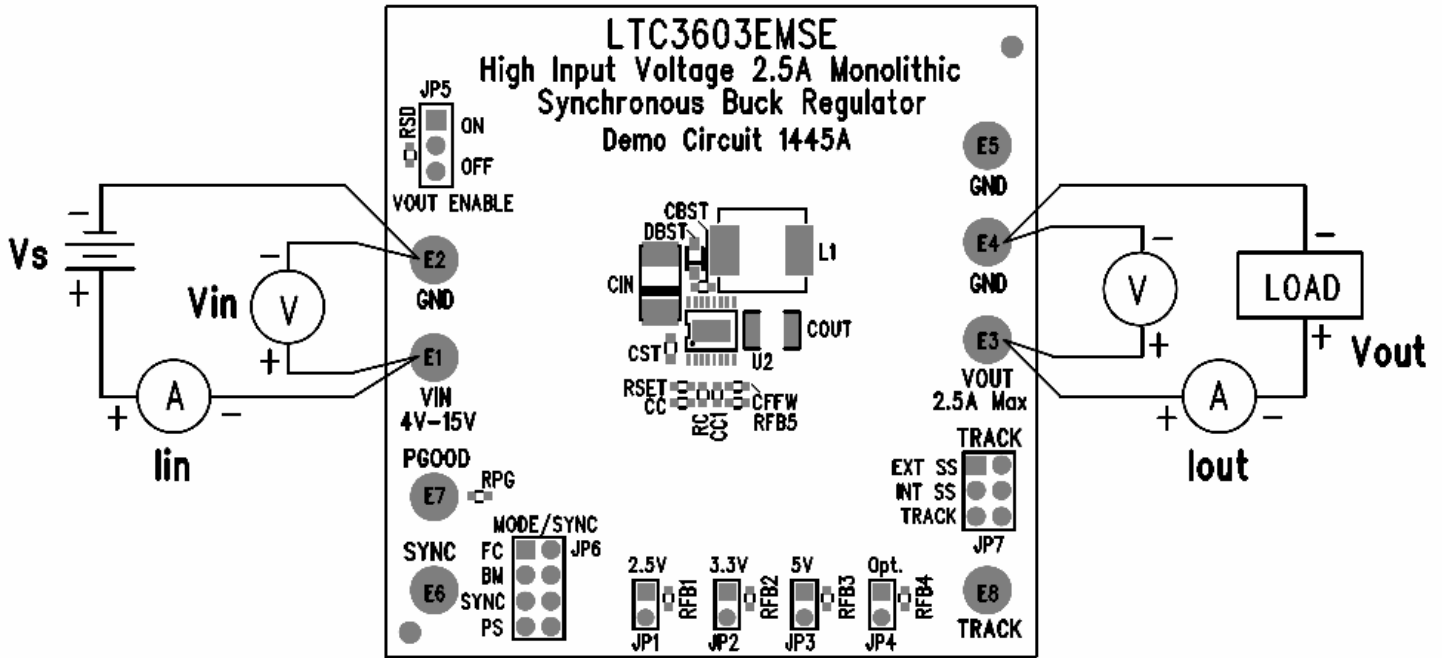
LTC3603EMSE
High Input Voltage 2.5A Monolithic
Synchronous Buck Regulator
Demo Circuit 1445A

JP5
RSD
ON
OFF
VOUT ENABLE

Vs
-
+
-
Vin
V
+
E2
GND
E1
VIN
4V-15V
+
A
-
Iin

CBST
DBST
CIN
L1
COUT
CST
U2
RSET
CC
RC
CC1
CFFW
RFB5

E5
GND
E4
GND
E3
VOUT
2.5A Max
-
V
+
-
LOAD
+
Vout
+
A
-
Iout

PGOOD
RPG
E7
SYNC
E6
MODE/SYNC
FC
BM
SYNC
PS
JP6

2.5V
RFB1
JP1
3.3V
RFB2
JP2
5V
RFB3
JP3
Opt.
RFB4
JP4

TRACK
EXT SS
INT SS
TRACK
JP7
E8
TRACK